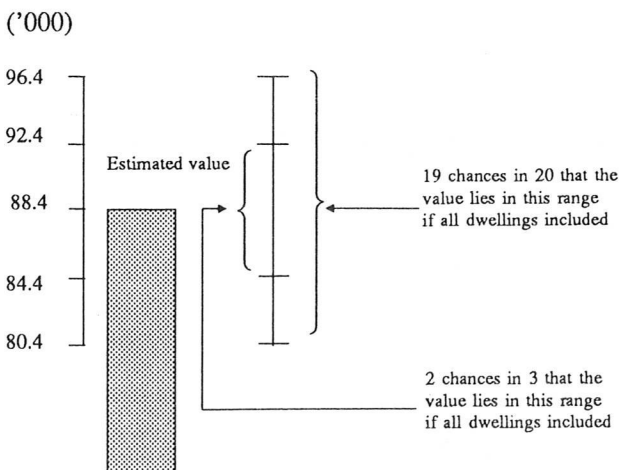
('000)

96.4

92.4

Estimated value

88.4

84.4

80.4

19 chances in 20 that the value lies in this range if all dwellings included

2 chances in 3 that the value lies in this range if all dwellings included